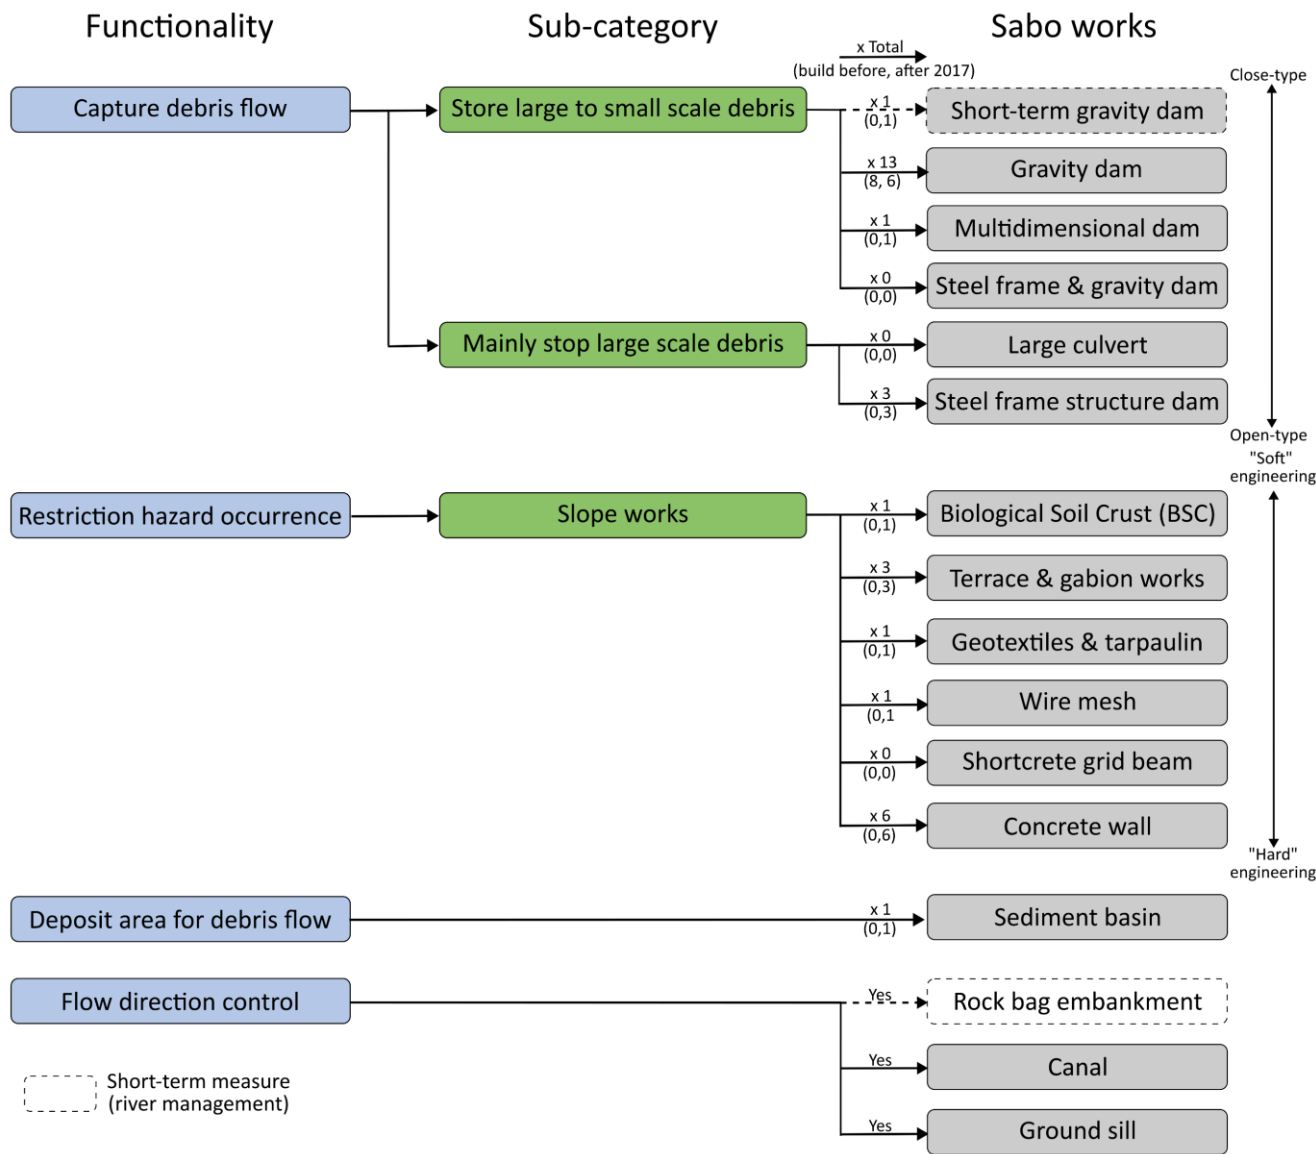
Functionality

Sub-category

Sabo works

x Total
(build before, after 2017)

Close-type

Capture debris flow

Store large to small scale debris

x 1
(0,1)
Short-term gravity dam

x 13
(8, 6)
Gravity dam

x 1
(0,1)
Multidimensional dam

x 0
(0,0)
Steel frame & gravity dam

Mainly stop large scale debris

x 0
(0,0)
Large culvert

x 3
(0,3)
Steel frame structure dam

Open-type

"Soft" engineering

Restriction hazard occurrence

Slope works

x 1
(0,1)
Biological Soil Crust (BSC)

x 3
(0,3)
Terrace & gabion works

x 1
(0,1)
Geotextiles & tarpaulin

x 1
(0,1
Wire mesh

x 0
(0,0)
Shortcrete grid beam

x 6
(0,6)
Concrete wall

"Hard" engineering

Deposit area for debris flow

x 1
(0,1)
Sediment basin

Flow direction control

Yes
Rock bag embankment

Yes
Canal

Yes
Ground sill

Short-term measure (river management)